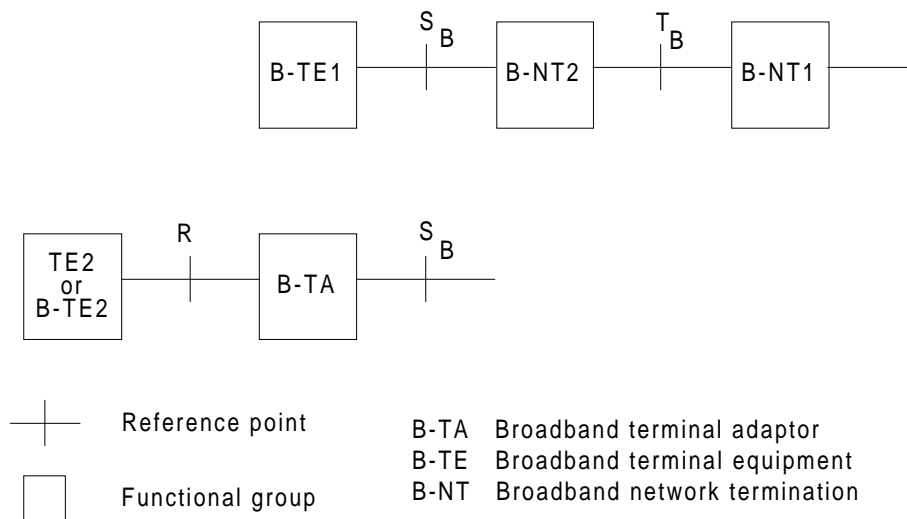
B-TE1

$S_B$

B-NT2

$T_B$

B-NT1

TE2 or B-TE2

R

B-TA

$S_B$

Reference point

Functional group

B-TA Broadband terminal adaptor
B-TE Broadband terminal equipment
B-NT Broadband network termination